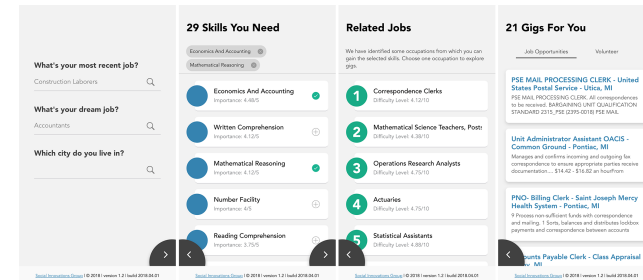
What's your most recent job?

Construction Laborers

What's your dream job?

Accountants

Which city do you live in?

Social Innovations Group | © 2018 | version 1.2 | build 2018.04.01

29 Skills You Need

Economics And Accounting

Mathematical Reasoning

Economics And Accounting
Importance: 4.48/5

Written Comprehension
Importance: 4.12/5

Mathematical Reasoning
Importance: 4.12/5

Number Facility
Importance: 4/5

Reading Comprehension
Importance: 3.75/5

Social Innovations Group | © 2018 | version 1.2 | build 2018.04.01

Related Jobs

We have identified some occupations from which you can gain the selected skills. Choose one occupation to explore gigs.

1 Correspondence Clerks
Difficulty Level: 4.12/10

2 Mathematical Science Teachers, Posts
Difficulty Level: 4.38/10

3 Operations Research Analysts
Difficulty Level: 4.75/10

4 Actuaries
Difficulty Level: 4.75/10

5 Statistical Assistants
Difficulty Level: 4.88/10

Social Innovations Group | © 2018 | version 1.2 | build 2018.04.01

21 Gigs For You

Job Opportunities Volunteer

PSE MAIL PROCESSING CLERK - United States Postal Service - Utica, MI
PSE MAIL PROCESSING CLERK. All correspondence to be received. BARGAINING UNIT QUALIFICATION STANDARD 2315_PSE (2395-0018) PSE MAIL

Unit Administrator Assistant OACIS - Common Ground - Pontiac, MI
Manages and confirms incoming and outgoing fax correspondence to ensure appropriate parties receive documentation.... $14.42 - $16.82 an hourFrom

PNO- Billing Clerk - Saint Joseph Mercy Health System - Pontiac, MI
9 Process non-sufficient funds with correspondence and mailing. 1 Sorts, balances and distributes lockbox payments and correspondence between accounts

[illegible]ounts Payable Clerk - Class Appraisal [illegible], MI

Social Innovations Group | © 2018 | version 1.2 | build 2018.04.01